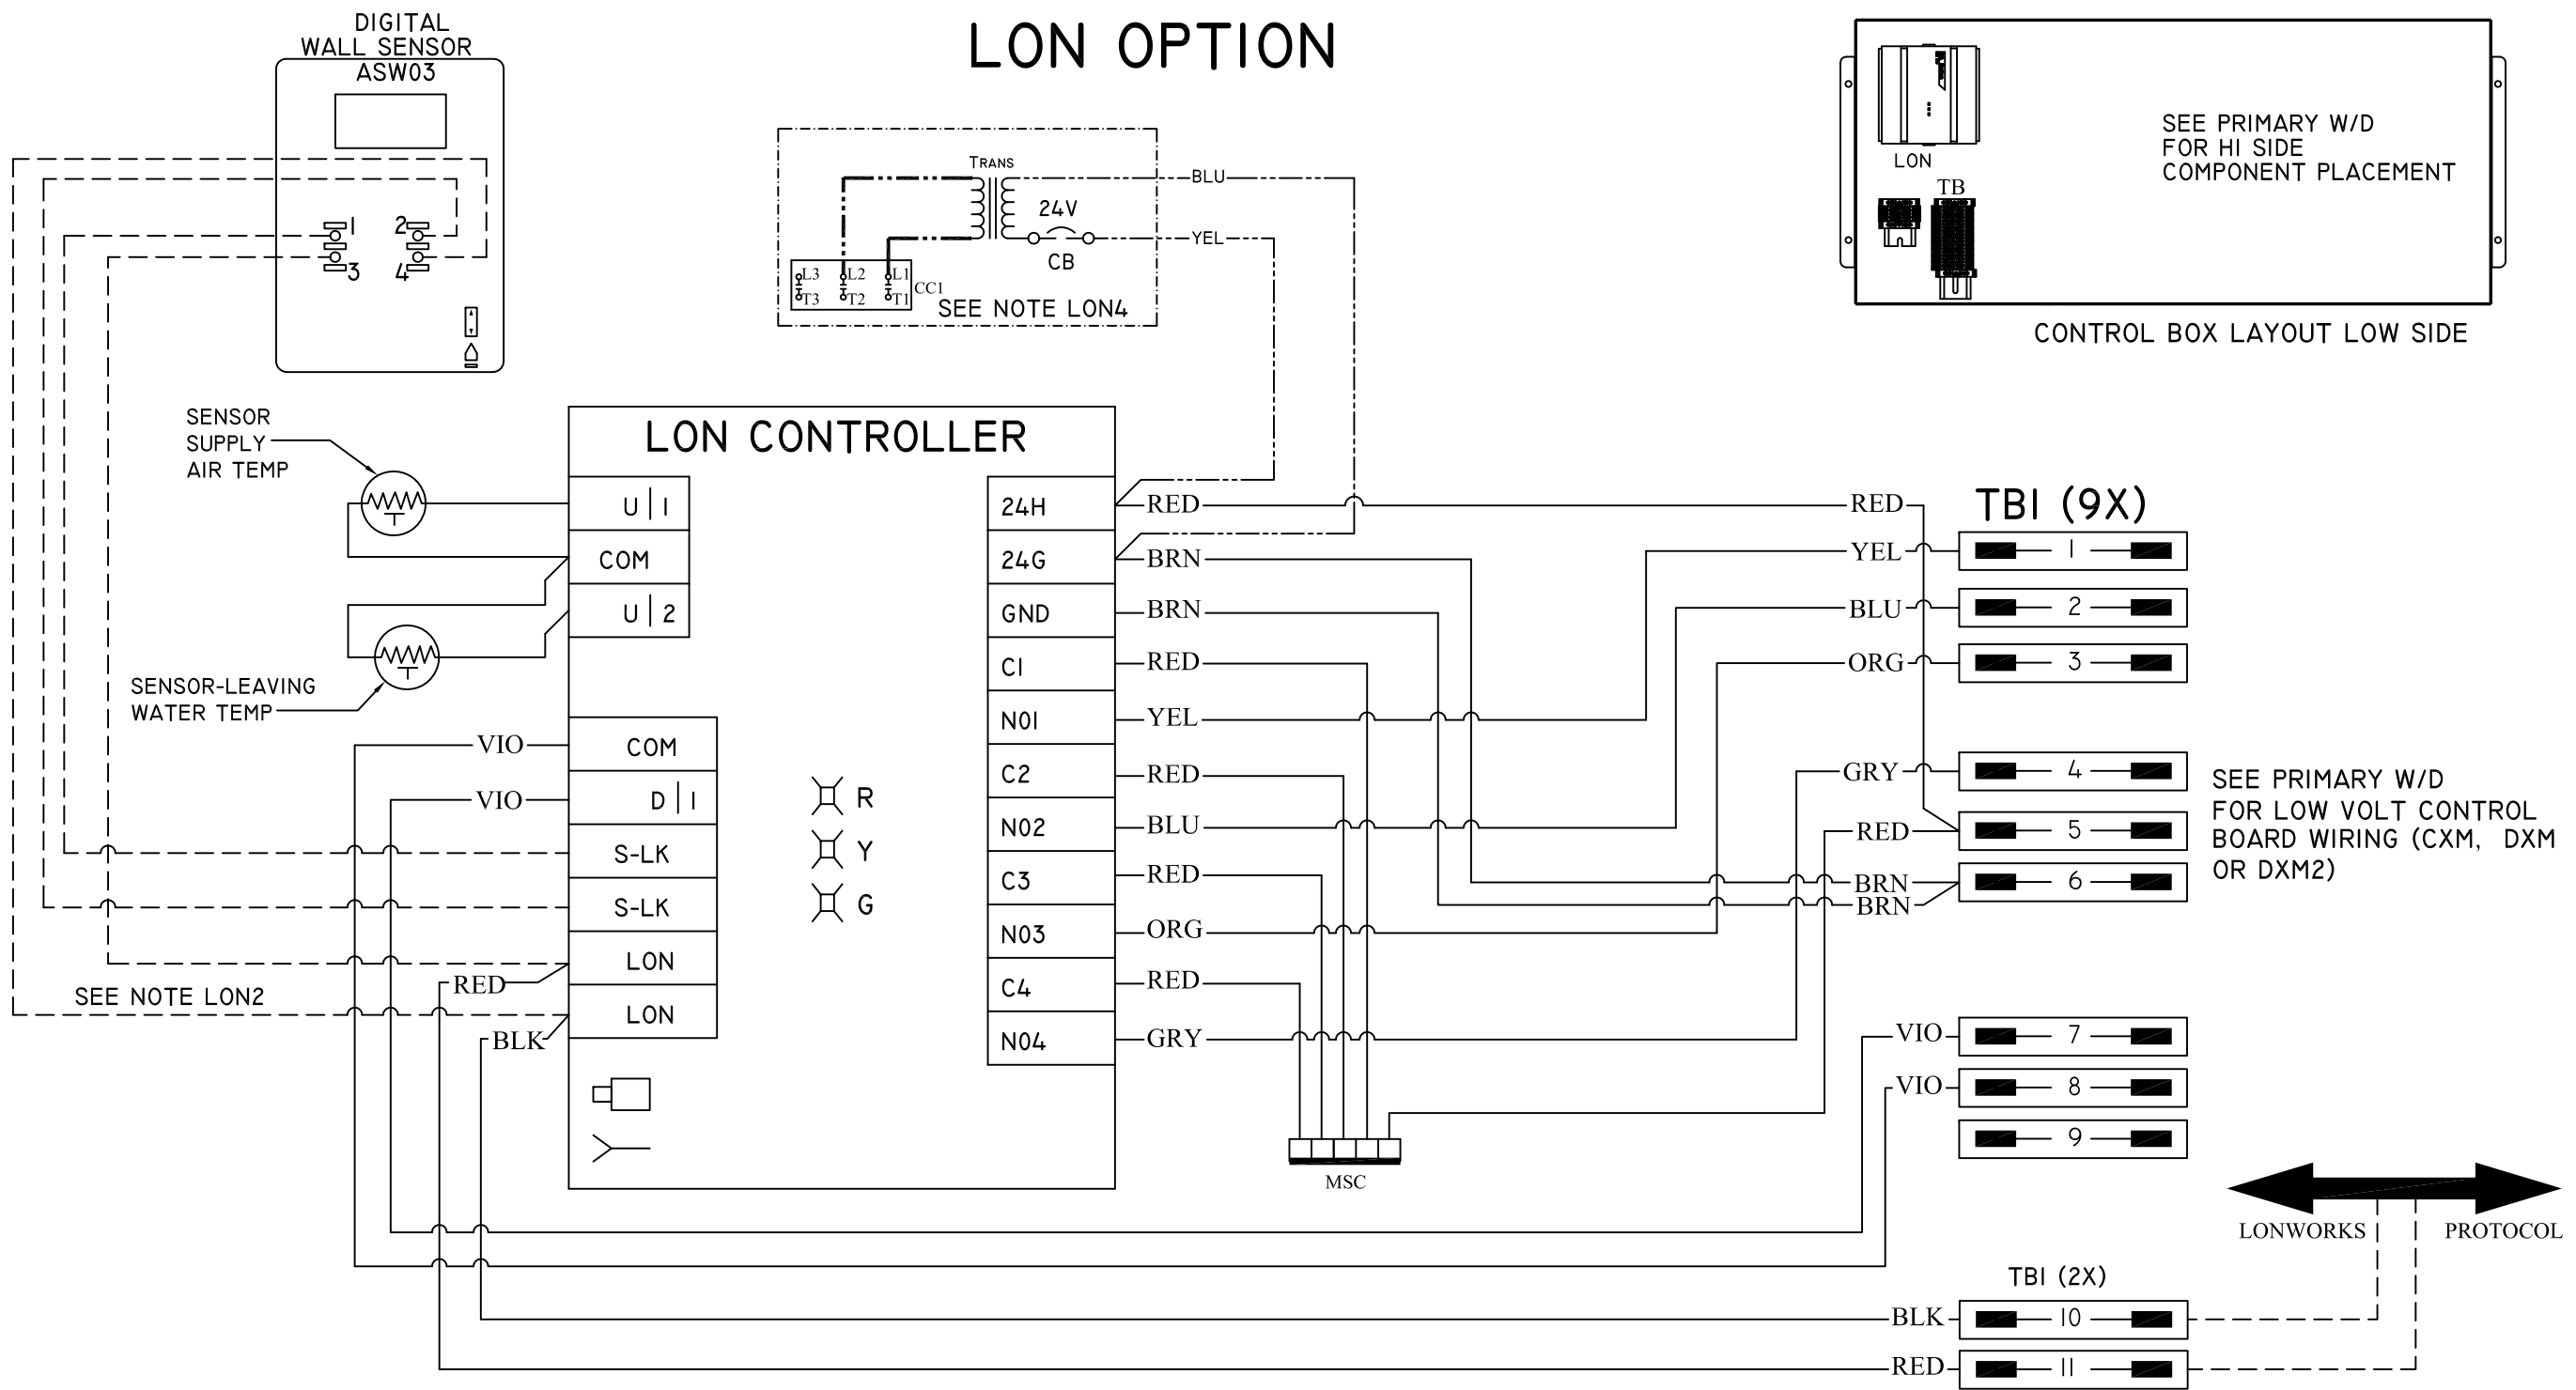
LON OPTION

DIGITAL WALL SENSOR ASW03

1 2 3 4

TRANS

BLU

24V

YEL

CB

L3 L2 L1 T3 T2 T1 CC1

SEE NOTE LON4

LON

TB

SEE PRIMARY W/D FOR HI SIDE COMPONENT PLACEMENT

CONTROL BOX LAYOUT LOW SIDE

SENSOR SUPPLY AIR TEMP

LON CONTROLLER

U I1

COM

U I2

SENSOR-LEAVING WATER TEMP

VIO

VIO

COM

D I1

S-LK

S-LK

LON

LON

RED

BLK

SEE NOTE LON2

R

Y

G

24H

24G

GND

C1

N01

C2

N02

C3

N03

C4

N04

RED

BRN

BRN

RED

YEL

RED

BLU

RED

ORG

RED

GRY

MSC

TBI (9X)

RED

YEL

BLU

ORG

GRY

RED

BRN

BRN

VIO

VIO

1

2

3

4

5

6

7

8

9

SEE PRIMARY W/D FOR LOW VOLT CONTROL BOARD WIRING (CXM, DXM OR DXM2)

LONWORKS

PROTOCOL

TBI (2X)

BLK

RED

10

11